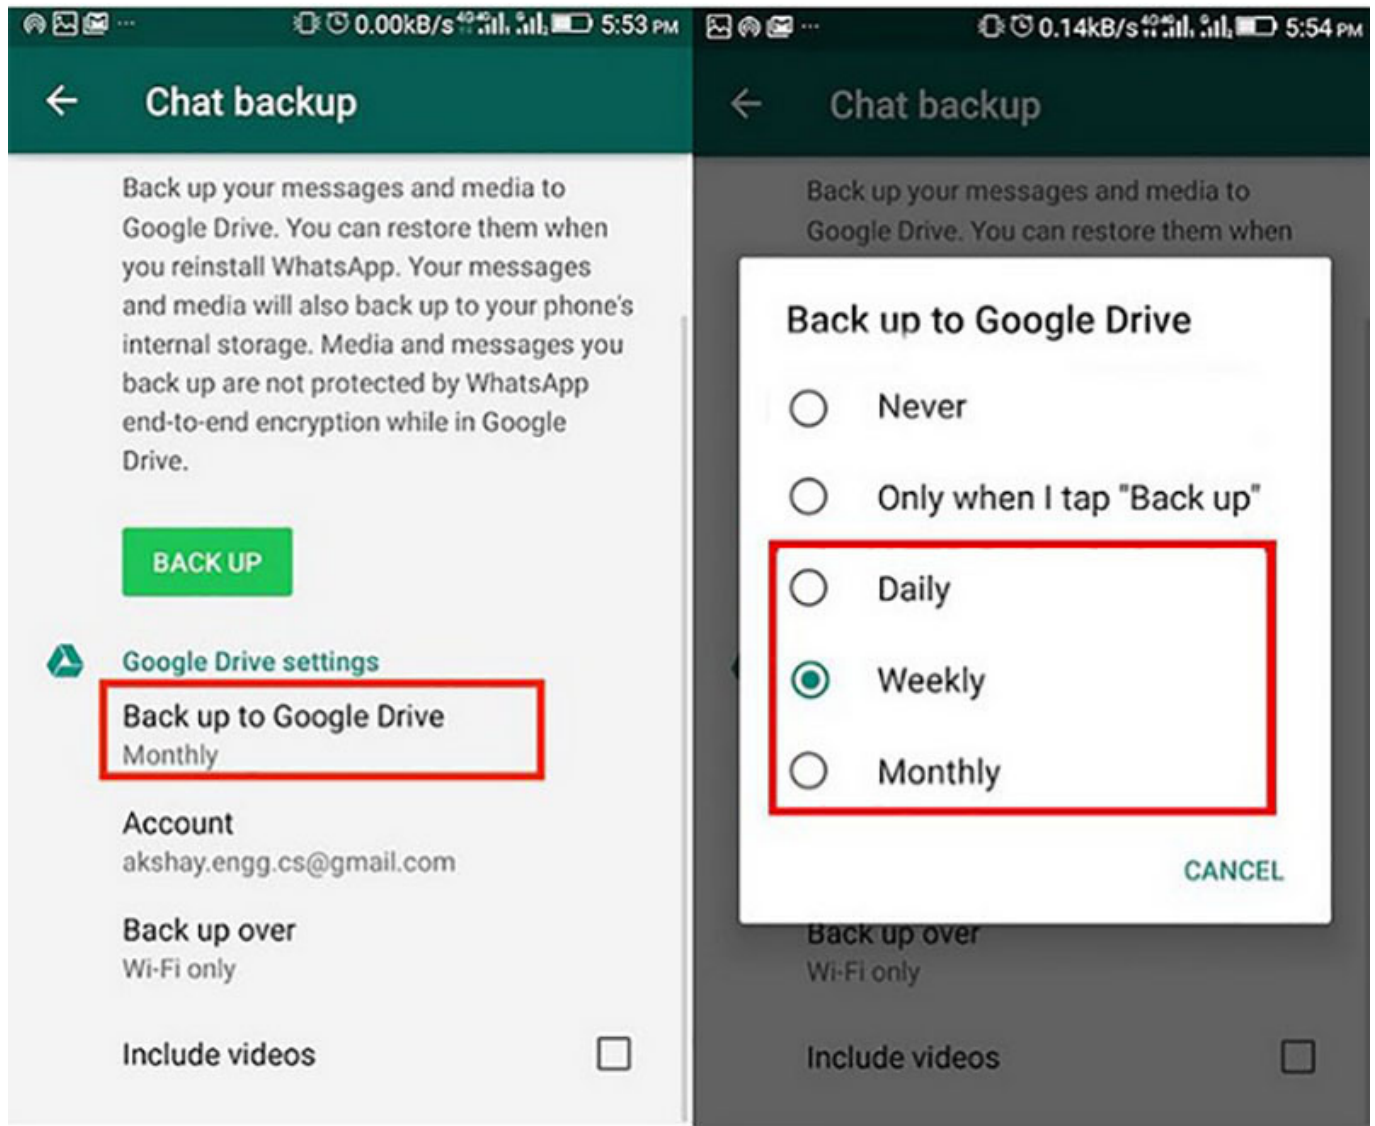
0.00kB/s 5:53 PM

Chat backup

Back up your messages and media to Google Drive. You can restore them when you reinstall WhatsApp. Your messages and media will also back up to your phone's internal storage. Media and messages you back up are not protected by WhatsApp end-to-end encryption while in Google Drive.

BACK UP

Google Drive settings

Back up to Google Drive
Monthly

Account
akshay.engg.cs@gmail.com

Back up over
Wi-Fi only

Include videos

0.14kB/s 5:54 PM

Chat backup

Back up your messages and media to Google Drive. You can restore them when

Back up to Google Drive

Never

Only when I tap "Back up"

Daily

Weekly

Monthly

CANCEL

Back up over
Wi-Fi only

Include videos